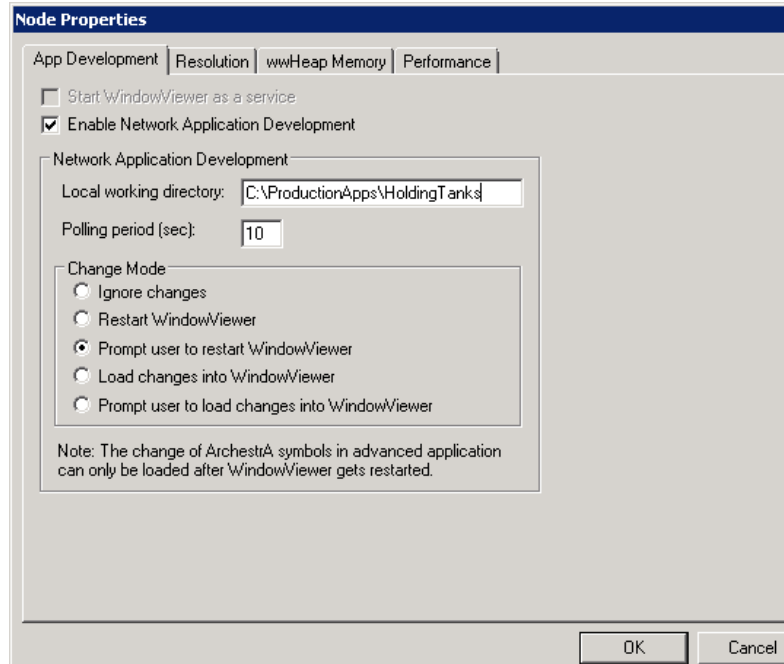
Node Properties

App Development | Resolution | wwHeap Memory | Performance

Start WindowViewer as a service

Enable Network Application Development

Network Application Development

Local working directory: C:\ProductionApps\HoldingTanks

Polling period (sec): 10

Change Mode

Ignore changes

Restart WindowViewer

Prompt user to restart WindowViewer

Load changes into WindowViewer

Prompt user to load changes into WindowViewer

Note: The change of ArchestrA symbols in advanced application can only be loaded after WindowViewer gets restarted.

OK

Cancel